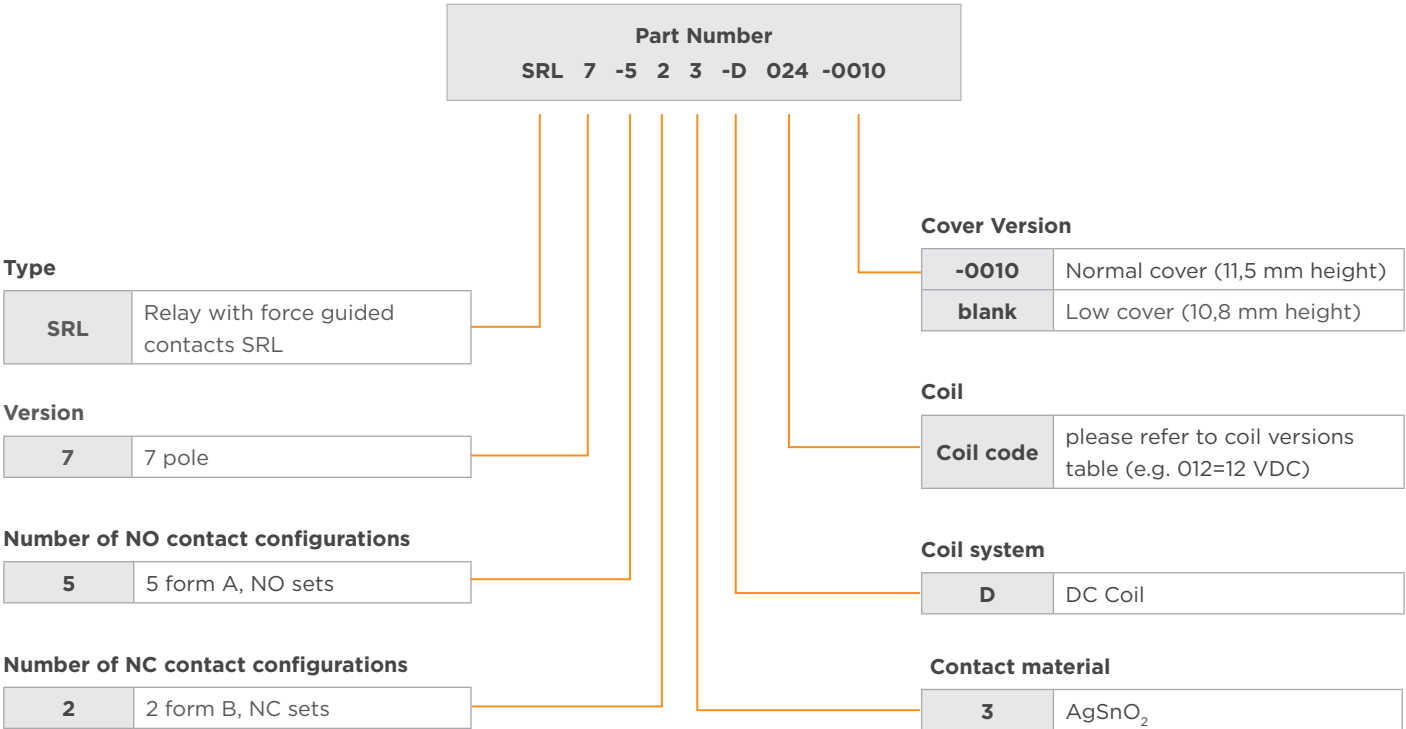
Part Number
SRL 7 -5 2 3 -D 024 -0010

Type

| SRL | Relay with force guided contacts SRL |
|---|---|

Version

| 7 | 7 pole |
|---|---|

Number of NO contact configurations

| 5 | 5 form A, NO sets |
|---|---|

Number of NC contact configurations

| 2 | 2 form B, NC sets |
|---|---|

Cover Version

| -0010 | Normal cover (11,5 mm height) |
|---|---|
| blank | Low cover (10,8 mm height) |

Coil

| Coil code | please refer to coil versions table (e.g. 012=12 VDC) |
|---|---|

Coil system

| D | DC Coil |
|---|---|

Contact material

| 3 | $AgSnO_2$ |
|---|---|